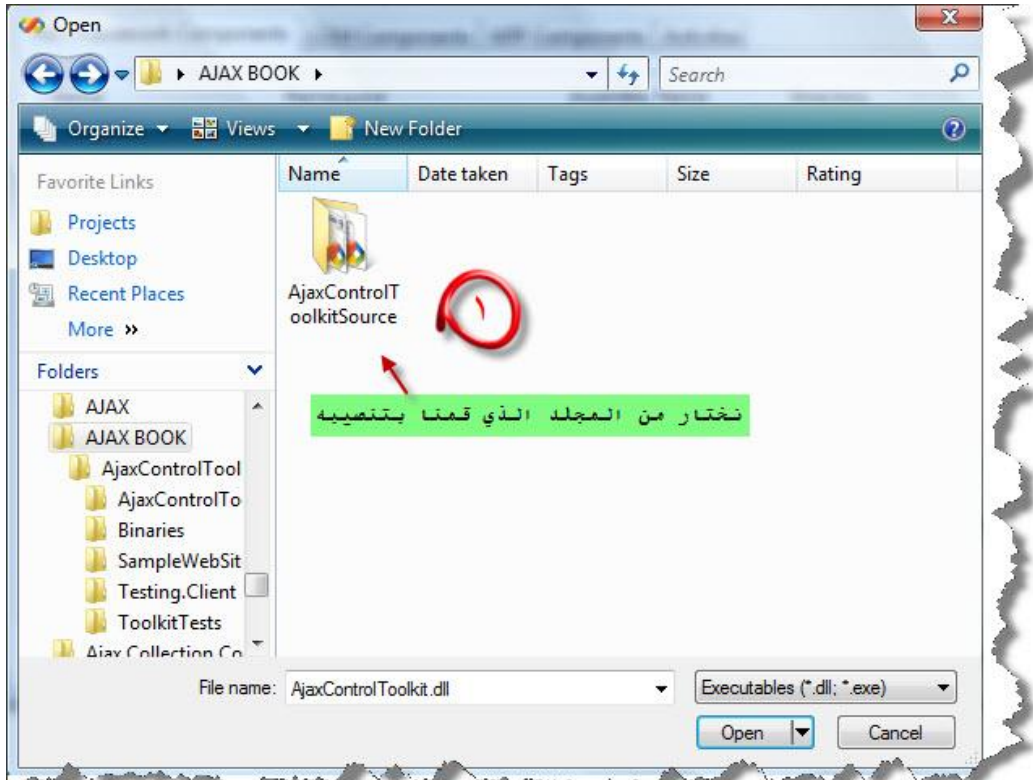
Open

AJAX BOOK

Search

Organize Views New Folder

Favorite Links

Projects

Desktop

Recent Places

More »

Folders

AJAX

AJAX BOOK

AjaxControlTool

AjaxControlTo

Binaries

SampleWebSit

Testing.Client

ToolkitTests

Ajax Collection Co

| Name | Date taken | Tags | Size | Rating |
|---|---|---|---|---|

AjaxControlToolkitSource

١

نختار من المجلد الذي قمنا بتنصيبه

File name: AjaxControlToolkit.dll

Executables (*.dll; *.exe)

Open

Cancel